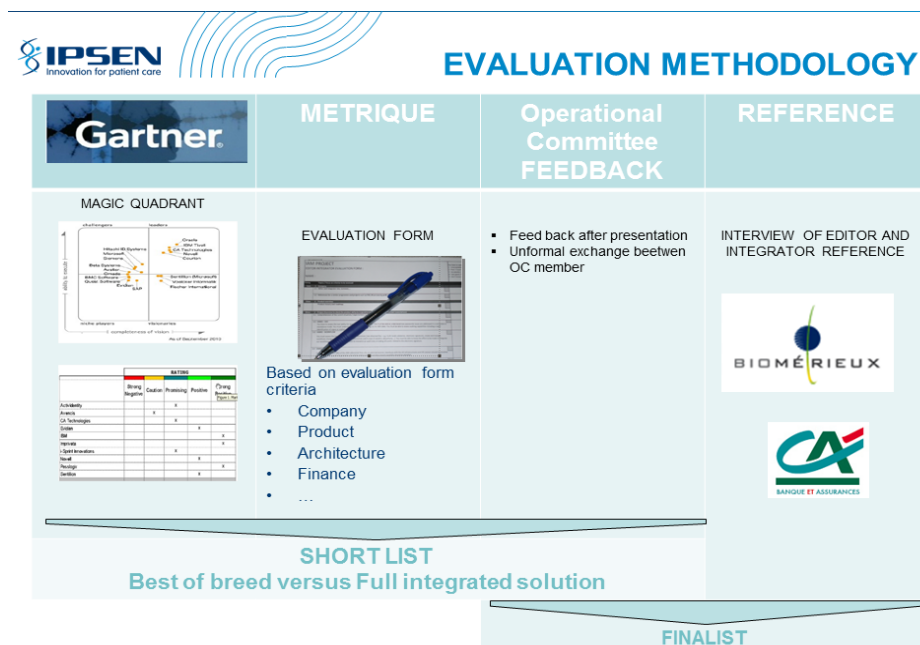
IPSEN
Innovation for patient care

EVALUATION METHODOLOGY

Gartner.

METRIQUE

Operational Committee FEEDBACK

REFERENCE

MAGIC QUADRANT

challengers leaders
niche players visionaries
completeness of vision
As of September 2013

| | Strong Negative | Caution | Promising | Positive | Strong Positive |
|---|---|---|---|---|---|
| Activiosity | | | x | | |
| Avanade | | x | | | |
| CA Technologies | | | x | | |
| Entidex | | | | x | |
| IBM | | | | | x |
| Intermedia | | | | | x |
| i-Spirit Innovations | | | x | | |
| Novell | | | | x | |
| Resologic | | | | | x |
| Sentillon | | | | x | |

EVALUATION FORM

Based on evaluation form criteria
• Company
• Product
• Architecture
• Finance
• …

▪ Feed back after presentation
▪ Unformal exchange beetwen OC member

INTERVIEW OF EDITOR AND INTEGRATOR REFERENCE

BIOMÉRIEUX

CA
BANQUE ET ASSURANCES

SHORT LIST
Best of breed versus Full integrated solution

FINALIST